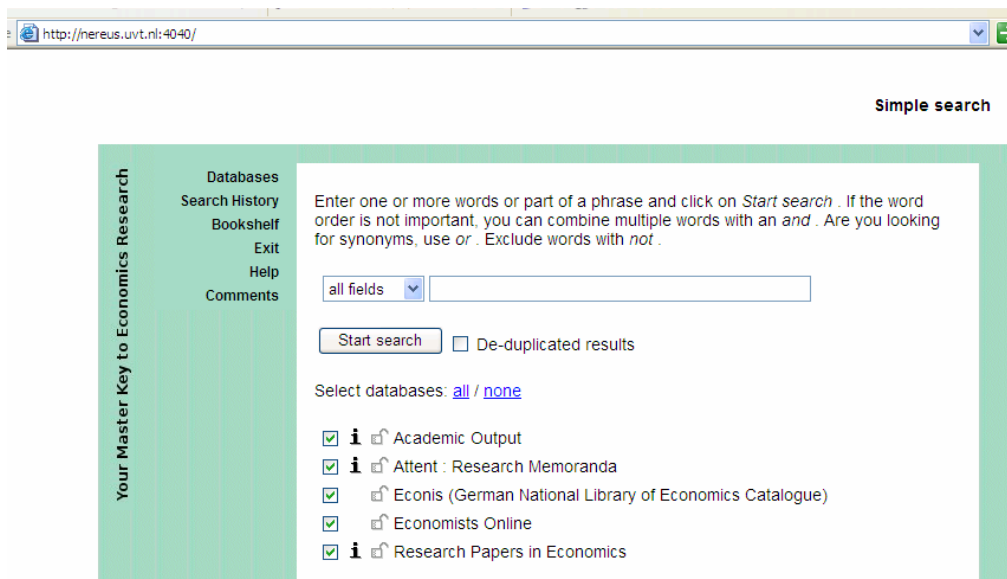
http://nereus.uvt.nl:4040/

Simple search

Your Master Key to Economics Research

Databases
Search History
Bookshelf
Exit
Help
Comments

Enter one or more words or part of a phrase and click on Start search . If the word order is not important, you can combine multiple words with an and . Are you looking for synonyms, use or . Exclude words with not .

all fields

Start search
De-duplicated results

Select databases: all / none

Academic Output
Attent : Research Memoranda
Econis (German National Library of Economics Catalogue)
Economists Online
Research Papers in Economics